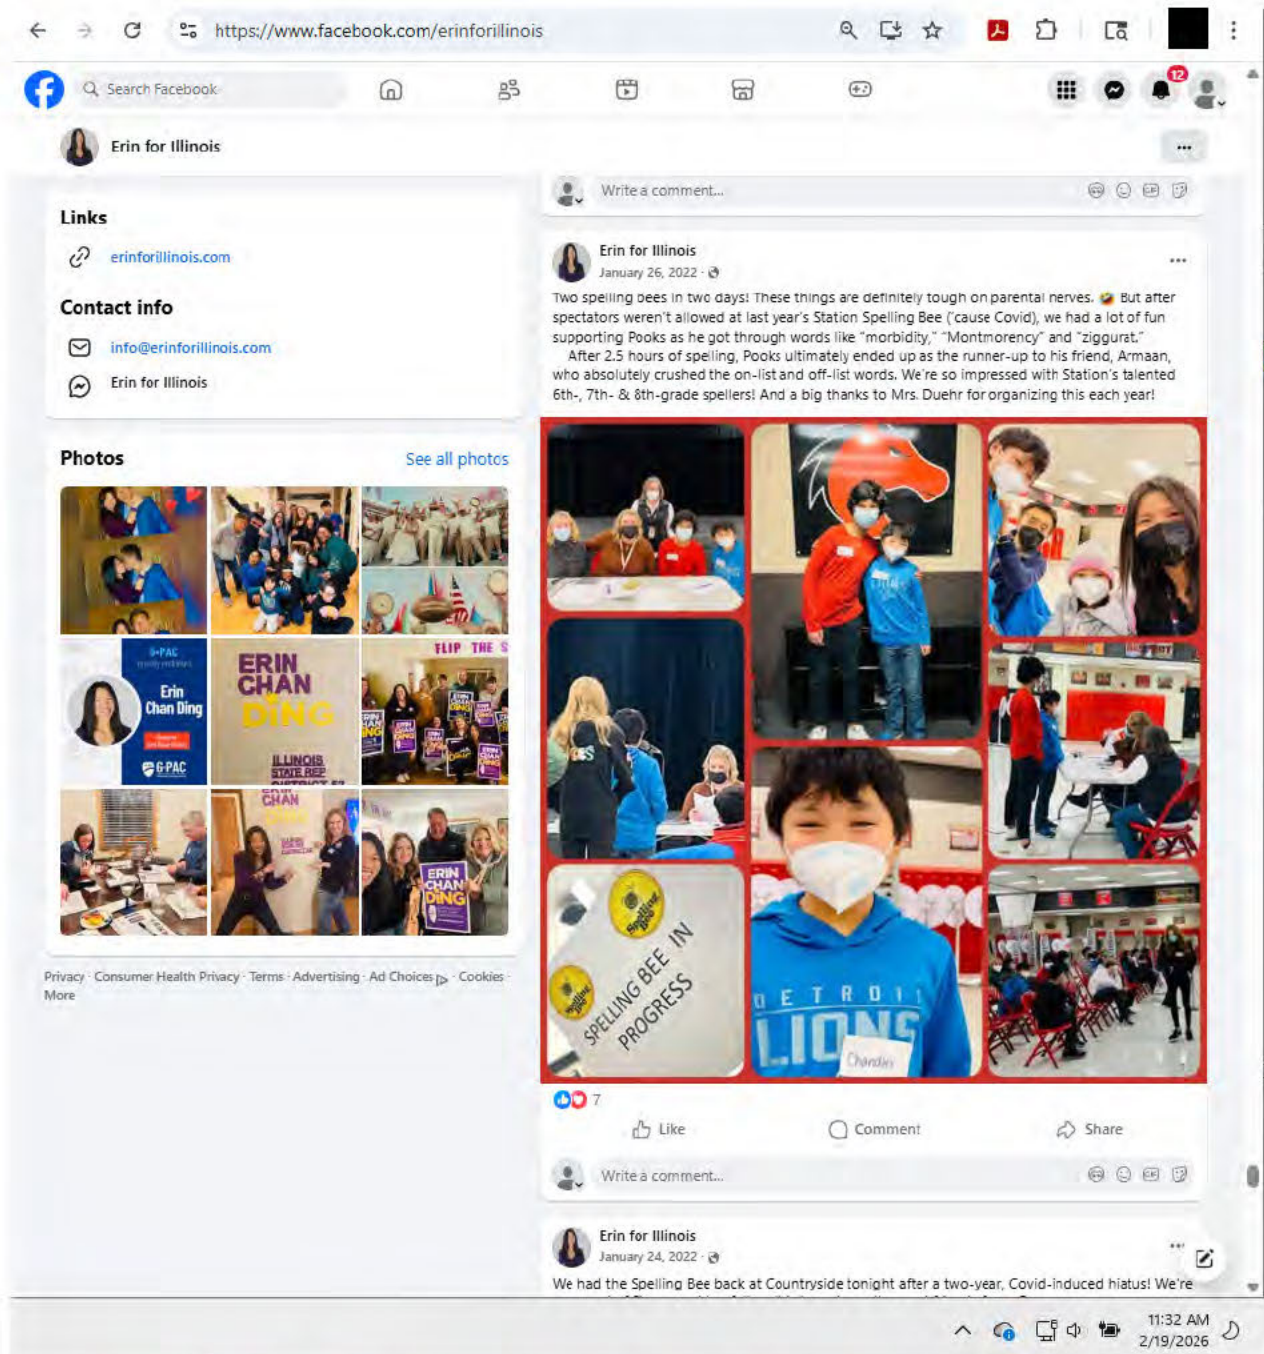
https://www.facebook.com/erinforillinois

Search Facebook

12

Erin for Illinois

Links

erinforillinois.com

Contact info

info@erinforillinois.com

Erin for Illinois

Photos

See all photos

G-PAC

Erin Chan Ding

G-PAC

ERIN CHAN DING

ILLINOIS STATE REP

FLIP THE S

CHAN

ERIN CHAN DING

Privacy · Consumer Health Privacy · Terms · Advertising · Ad Choices · Cookies · More

Write a comment...

Erin for Illinois
January 26, 2022 ·

Two spelling bees in two days! These things are definitely tough on parental nerves. But after spectators weren't allowed at last year's Station Spelling Bee ('cause Covid), we had a lot of fun supporting Pooks as he got through words like "morbidity," "Montmorency" and "ziggurat."
After 2.5 hours of spelling, Pooks ultimately ended up as the runner-up to his friend, Armaan, who absolutely crushed the on-list and off-list words. We're so impressed with Station's talented 6th-, 7th- & 8th-grade spellers! And a big thanks to Mrs. Duehr for organizing this each year!

SPELLING BEE IN PROGRESS

DETROIT LIONS

7

Like

Comment

Share

Write a comment...

Erin for Illinois
January 24, 2022 ·

We had the Spelling Bee back at Countryside tonight after a two-year, Covid-induced hiatus! We're

11:32 AM
2/19/2026